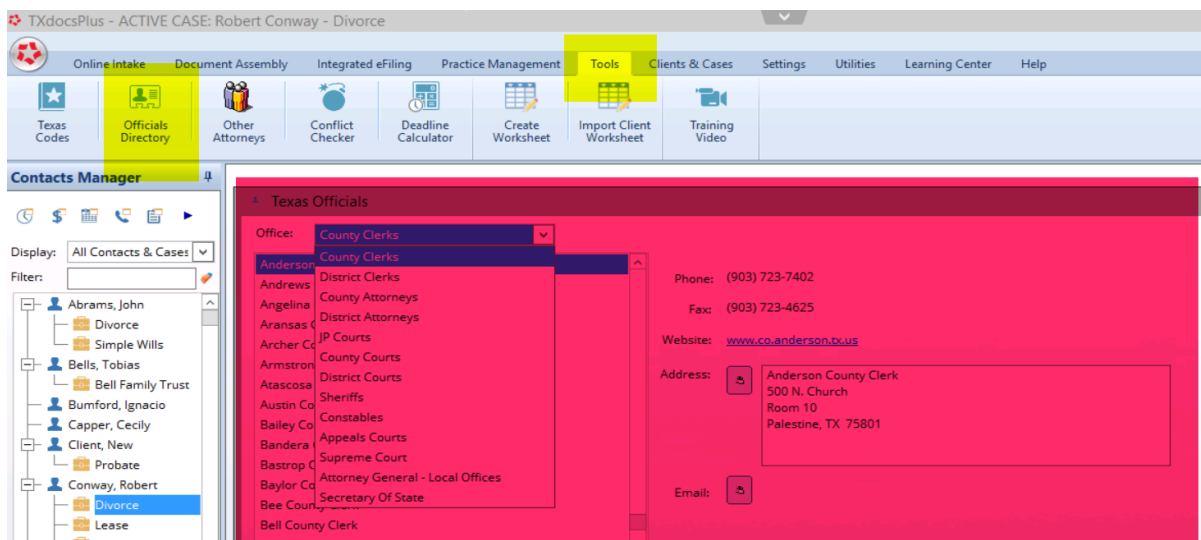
TXdocsPlus - ACTIVE CASE: Robert Conway - Divorce

Online Intake
Document Assembly
Integrated eFiling
Practice Management
Tools
Clients & Cases
Settings
Utilities
Learning Center
Help

Texas Codes
Officials Directory
Other Attorneys
Conflict Checker
Deadline Calculator
Create Worksheet
Import Client Worksheet
Training Video

Contacts Manager

Display: All Contacts & Cases
Filter:

Abrams, John
Divorce
Simple Wills
Bells, Tobias
Bell Family Trust
Bumford, Ignacio
Capper, Cecily
Client, New
Probate
Conway, Robert
Divorce
Lease

Texas Officials

Office: County Clerks

County Clerks
District Clerks
County Attorneys
District Attorneys
JP Courts
County Courts
District Courts
Sheriffs
Constables
Appeals Courts
Supreme Court
Attorney General - Local Offices
Secretary Of State

Anderson
Andrews
Angelina
Aransas
Archer Co
Armstron
Atascosa
Austin Co
Bailey Co
Bandera
Bastrop
Baylor Co
Bee County Clerk
Bell County Clerk

Phone: (903) 723-7402
Fax: (903) 723-4625
Website: www.co.anderson.tx.us
Address: Anderson County Clerk
500 N. Church
Room 10
Palestine, TX 75801
Email: